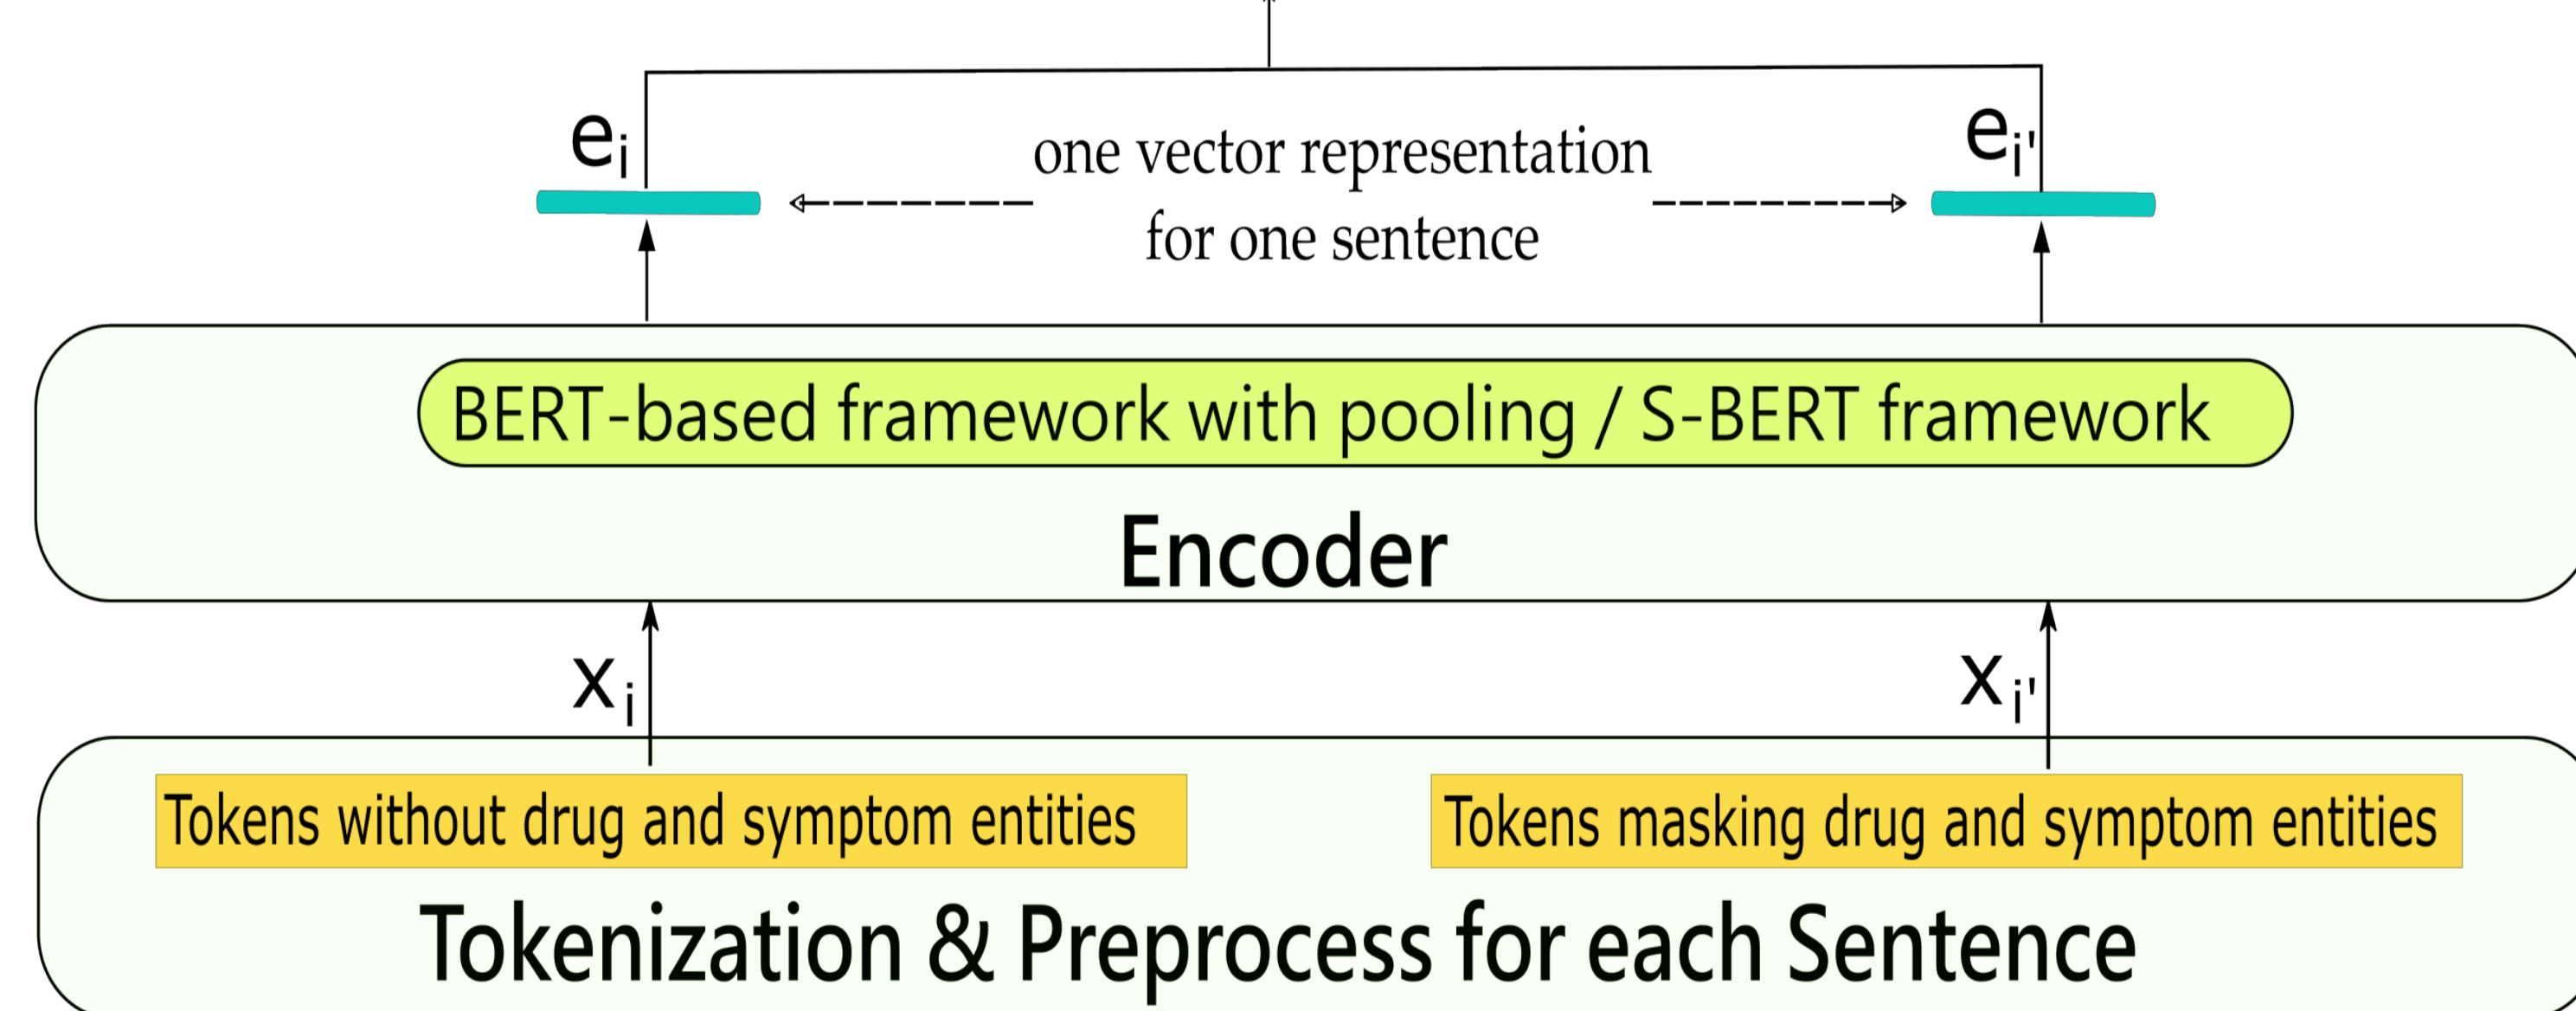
$e_i$

one vector representation for one sentence

$e_{i'}$

BERT-based framework with pooling / S-BERT framework

Encoder

$x_i$

$x_{i'}$

Tokens without drug and symptom entities

Tokens masking drug and symptom entities

Tokenization & Preprocess for each Sentence